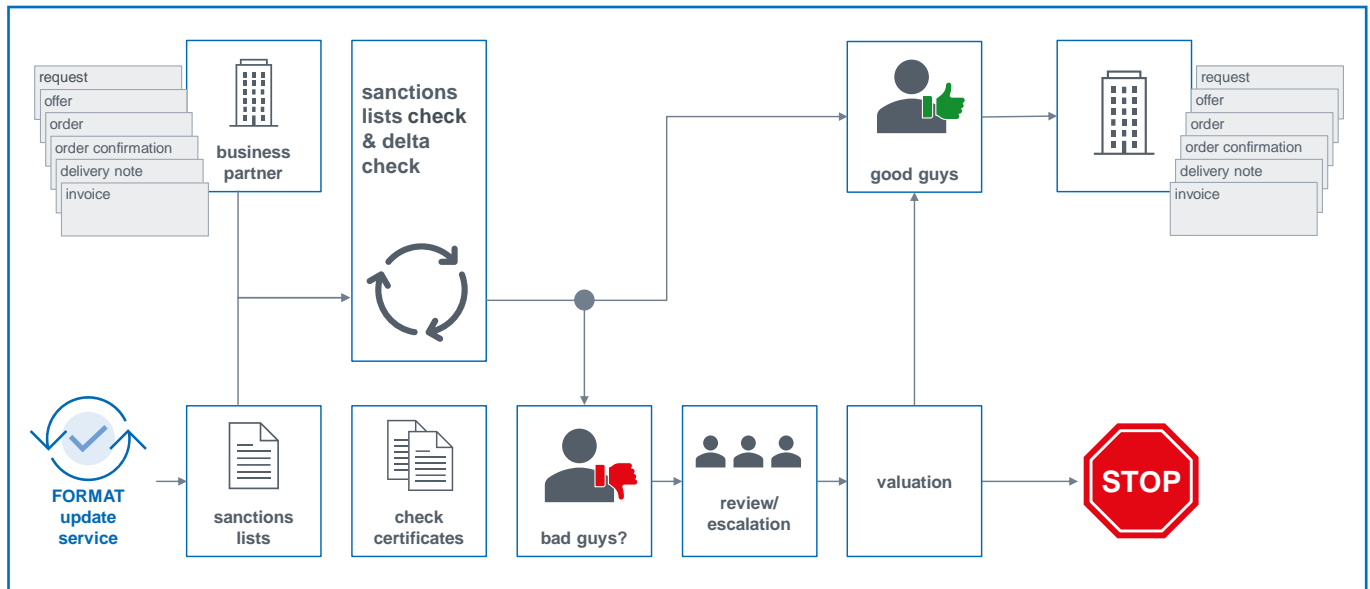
request
offer
order
order confirmation
delivery note
invoice

business partner

sanctions lists check & delta check

good guys

request
offer
order
order confirmation
delivery note
invoice

FORMAT update service

sanctions lists

check certificates

bad guys?

review/ escalation

valuation

STOP